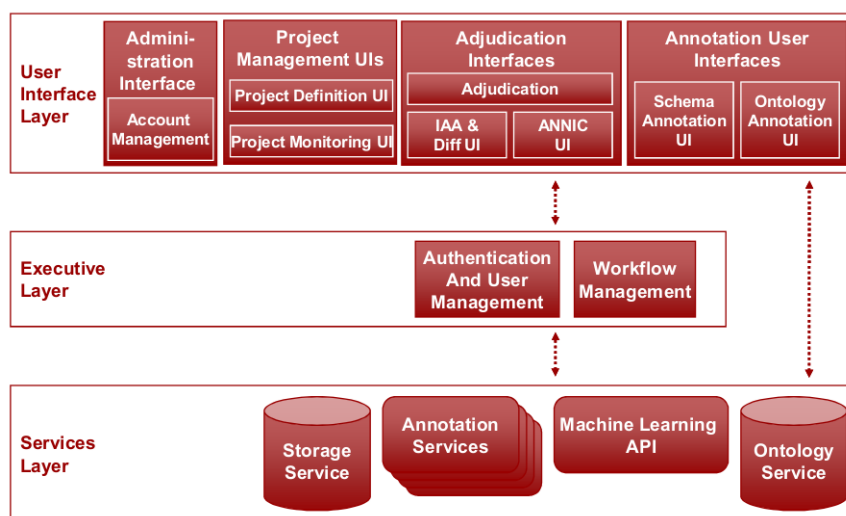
User Interface Layer

Administration Interface

Account Management

Project Management UIs

Project Definition UI

Project Monitoring UI

Adjudication Interfaces

Adjudication

IAA & Diff UI

ANNIC UI

Annotation User Interfaces

Schema Annotation UI

Ontology Annotation UI

Executive Layer

Authentication And User Management

Workflow Management

Services Layer

Storage Service

Annotation Services

Machine Learning API

Ontology Service